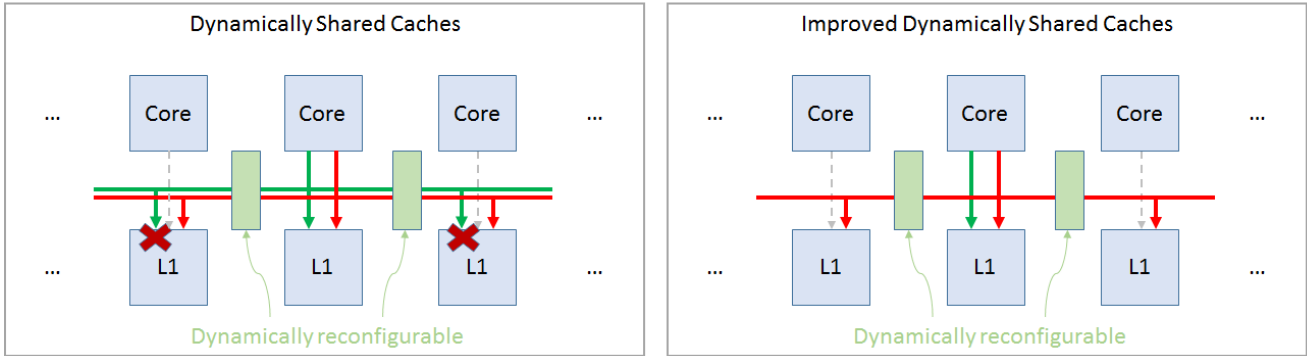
Dynamically Shared Caches

... Core Core Core ...

... L1 L1 L1 ...

Dynamically reconfigurable

Improved Dynamically Shared Caches

... Core Core Core ...

... L1 L1 L1 ...

Dynamically reconfigurable